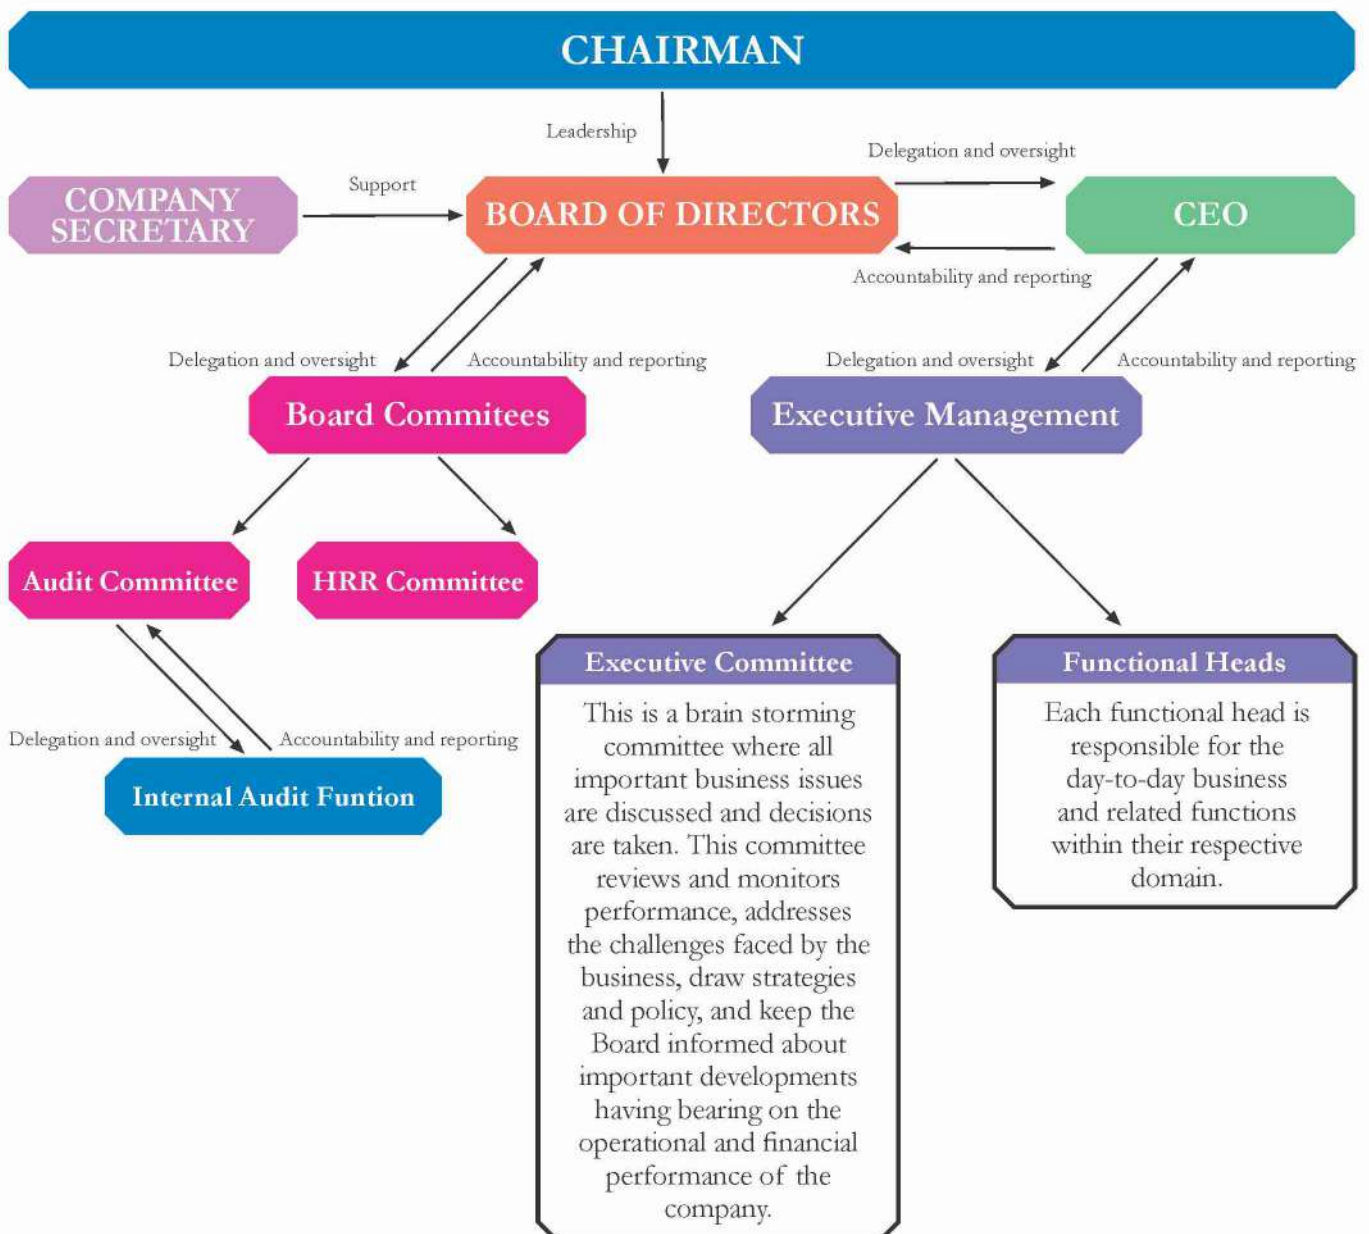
CHAIRMAN

Leadership

COMPANY SECRETARY

Support

BOARD OF DIRECTORS

Delegation and oversight

CEO

Accountability and reporting

Delegation and oversight

Accountability and reporting

Delegation and oversight

Accountability and reporting

Board Commitees

Executive Management

Audit Committee

HRR Committee

Delegation and oversight

Accountability and reporting

Internal Audit Funtion

Executive Committee

This is a brain storming committee where all important business issues are discussed and decisions are taken. This committee reviews and monitors performance, addresses the challenges faced by the business, draw strategies and policy, and keep the Board informed about important developments having bearing on the operational and financial performance of the company.

Functional Heads

Each functional head is responsible for the day-to-day business and related functions within their respective domain.